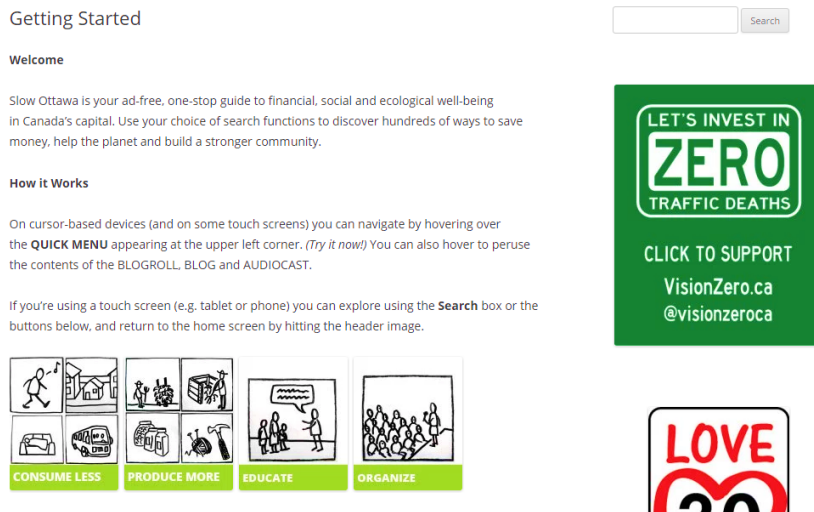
Getting Started

Search

Welcome

Slow Ottawa is your ad-free, one-stop guide to financial, social and ecological well-being in Canada's capital. Use your choice of search functions to discover hundreds of ways to save money, help the planet and build a stronger community.

How it Works

On cursor-based devices (and on some touch screens) you can navigate by hovering over the QUICK MENU appearing at the upper left corner. (Try it now!) You can also hover to peruse the contents of the BLOGROLL, BLOG and AUDIOCAST.

If you're using a touch screen (e.g. tablet or phone) you can explore using the Search box or the buttons below, and return to the home screen by hitting the header image.

CONSUME LESS

PRODUCE MORE

EDUCATE

ORGANIZE

LET'S INVEST IN ZERO TRAFFIC DEATHS

CLICK TO SUPPORT

VisionZero.ca

@visionzeroca

LOVE

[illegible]